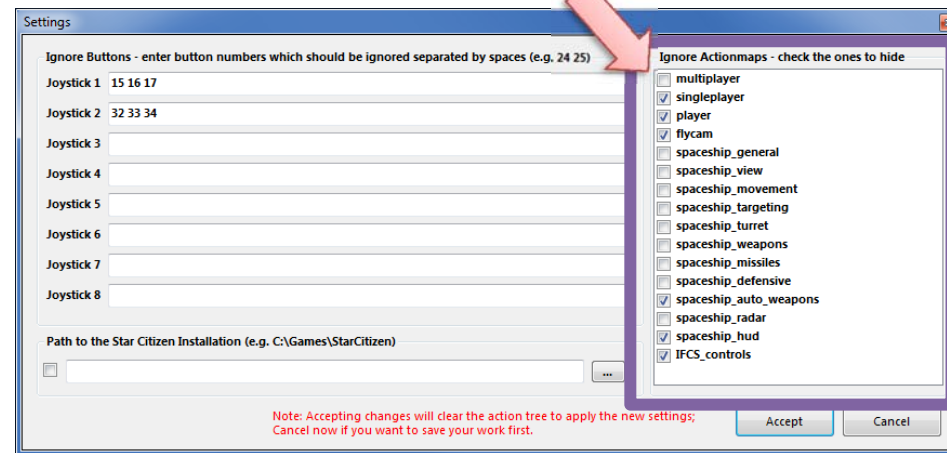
Settings

Ignore Buttons - enter button numbers which should be ignored separated by spaces (e.g. 24 25)

Joystick 1 15 16 17

Joystick 2 32 33 34

Joystick 3

Joystick 4

Joystick 5

Joystick 6

Joystick 7

Joystick 8

Path to the Star Citizen Installation (e.g. C:\Games\StarCitizen)

...

Ignore Actionmaps - check the ones to hide

multiplayer
singleplayer
player
flycam
spaceship_general
spaceship_view
spaceship_movement
spaceship_targeting
spaceship_turret
spaceship_weapons
spaceship_missiles
spaceship_defensive
spaceship_auto_weapons
spaceship_radar
spaceship_hud
IFCS_controls

Note: Accepting changes will clear the action tree to apply the new settings; Cancel now if you want to save your work first.

Accept

Cancel